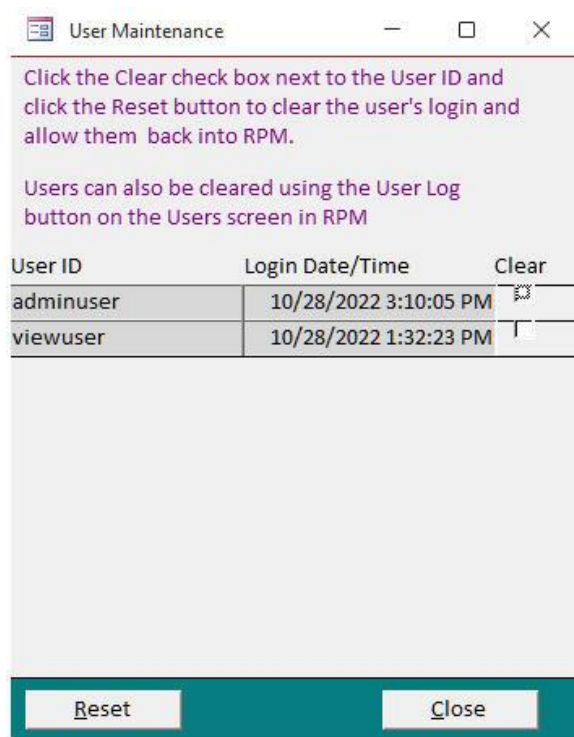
User Maintenance

Click the Clear check box next to the User ID and click the Reset button to clear the user's login and allow them back into RPM.

Users can also be cleared using the User Log button on the Users screen in RPM

| User ID | Login Date/Time | Clear |
|---|---|---|
| adminuser | 10/28/2022 3:10:05 PM | |
| viewuser | 10/28/2022 1:32:23 PM | |

Reset

Close